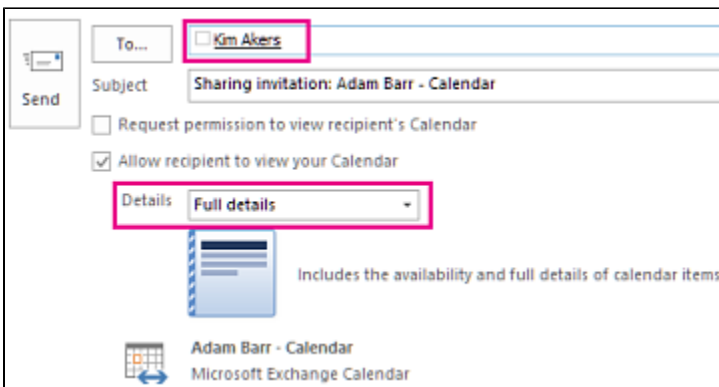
Send

To...

Kim Akers

Subject

Sharing invitation: Adam Barr - Calendar

Request permission to view recipient's Calendar

Allow recipient to view your Calendar

Details

Full details

Includes the availability and full details of calendar items

Adam Barr - Calendar

Microsoft Exchange Calendar